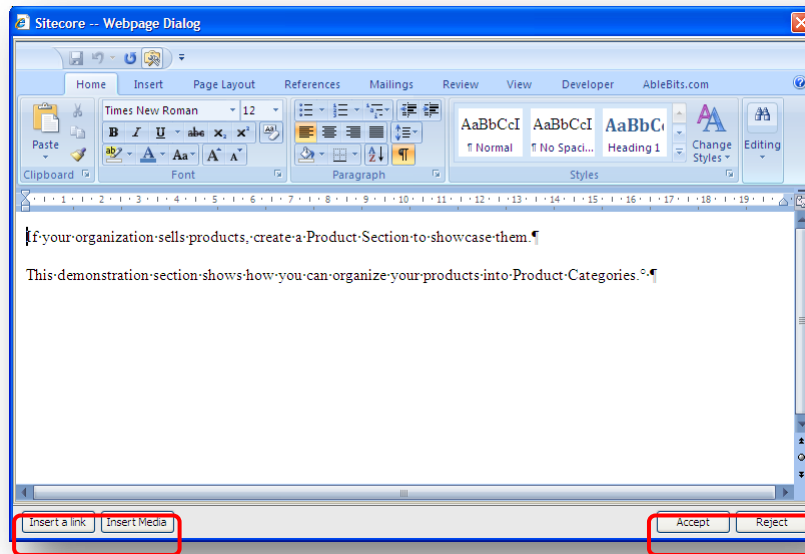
Sitecore -- Webpage Dialog

Home Insert Page Layout References Mailings Review View Developer AbleBits.com

Paste
Clipboard

Times New Roman 12
B I U abe $x_2$ $x^2$ Aa A A
Font

Paragraph

AaBbCcI ¶ Normal
AaBbCcI ¶ No Spaci...
AaBbCc Heading 1
Change Styles
Styles

Editing

If·your·organization·sells·products,·create·a·Product·Section·to·showcase·them.¶

This·demonstration·section·shows·how·you·can·organize·your·products·into·Product·Categories.·¶

Insert a link
Insert Media
Accept
Reject